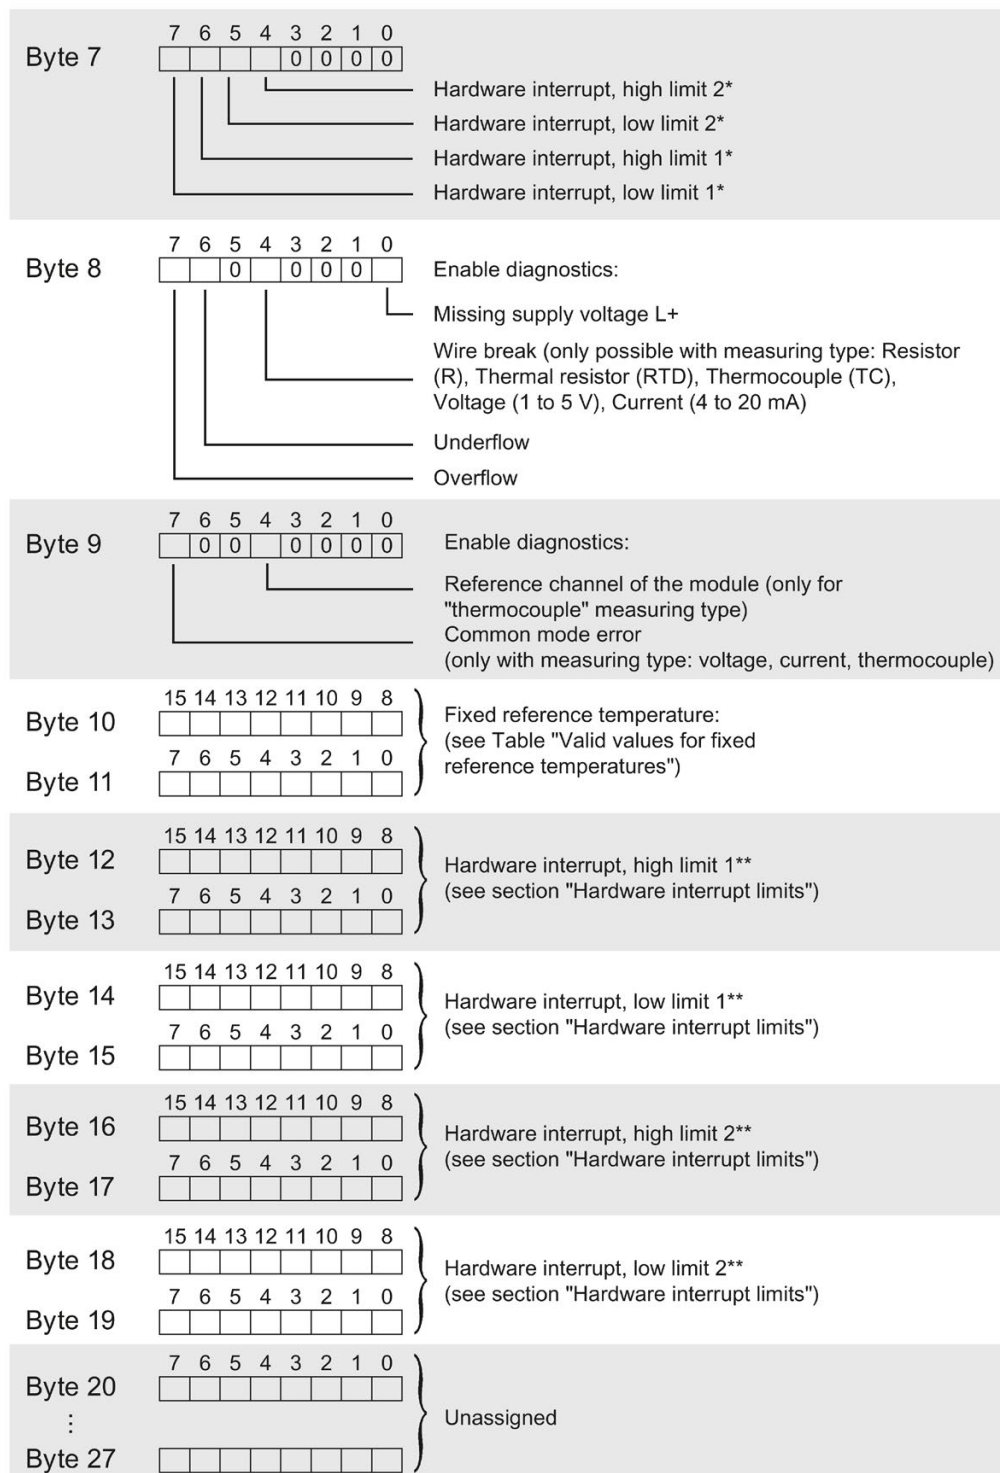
Byte 7
7 6 5 4 3 2 1 0
0 0 0 0
Hardware interrupt, high limit 2*
Hardware interrupt, low limit 2*
Hardware interrupt, high limit 1*
Hardware interrupt, low limit 1*

Byte 8
7 6 5 4 3 2 1 0
0 0 0 0
Enable diagnostics:
Missing supply voltage L+
Wire break (only possible with measuring type: Resistor (R), Thermal resistor (RTD), Thermocouple (TC), Voltage (1 to 5 V), Current (4 to 20 mA)
Underflow
Overflow

Byte 9
7 6 5 4 3 2 1 0
0 0 0 0 0 0
Enable diagnostics:
Reference channel of the module (only for "thermocouple" measuring type)
Common mode error
(only with measuring type: voltage, current, thermocouple)

Byte 10
15 14 13 12 11 10 9 8
Byte 11
7 6 5 4 3 2 1 0
Fixed reference temperature:
(see Table "Valid values for fixed reference temperatures")

Byte 12
15 14 13 12 11 10 9 8
Byte 13
7 6 5 4 3 2 1 0
Hardware interrupt, high limit 1**
(see section "Hardware interrupt limits")

Byte 14
15 14 13 12 11 10 9 8
Byte 15
7 6 5 4 3 2 1 0
Hardware interrupt, low limit 1**
(see section "Hardware interrupt limits")

Byte 16
15 14 13 12 11 10 9 8
Byte 17
7 6 5 4 3 2 1 0
Hardware interrupt, high limit 2**
(see section "Hardware interrupt limits")

Byte 18
15 14 13 12 11 10 9 8
Byte 19
7 6 5 4 3 2 1 0
Hardware interrupt, low limit 2**
(see section "Hardware interrupt limits")

Byte 20
7 6 5 4 3 2 1 0
⋮
Byte 27
Unassigned